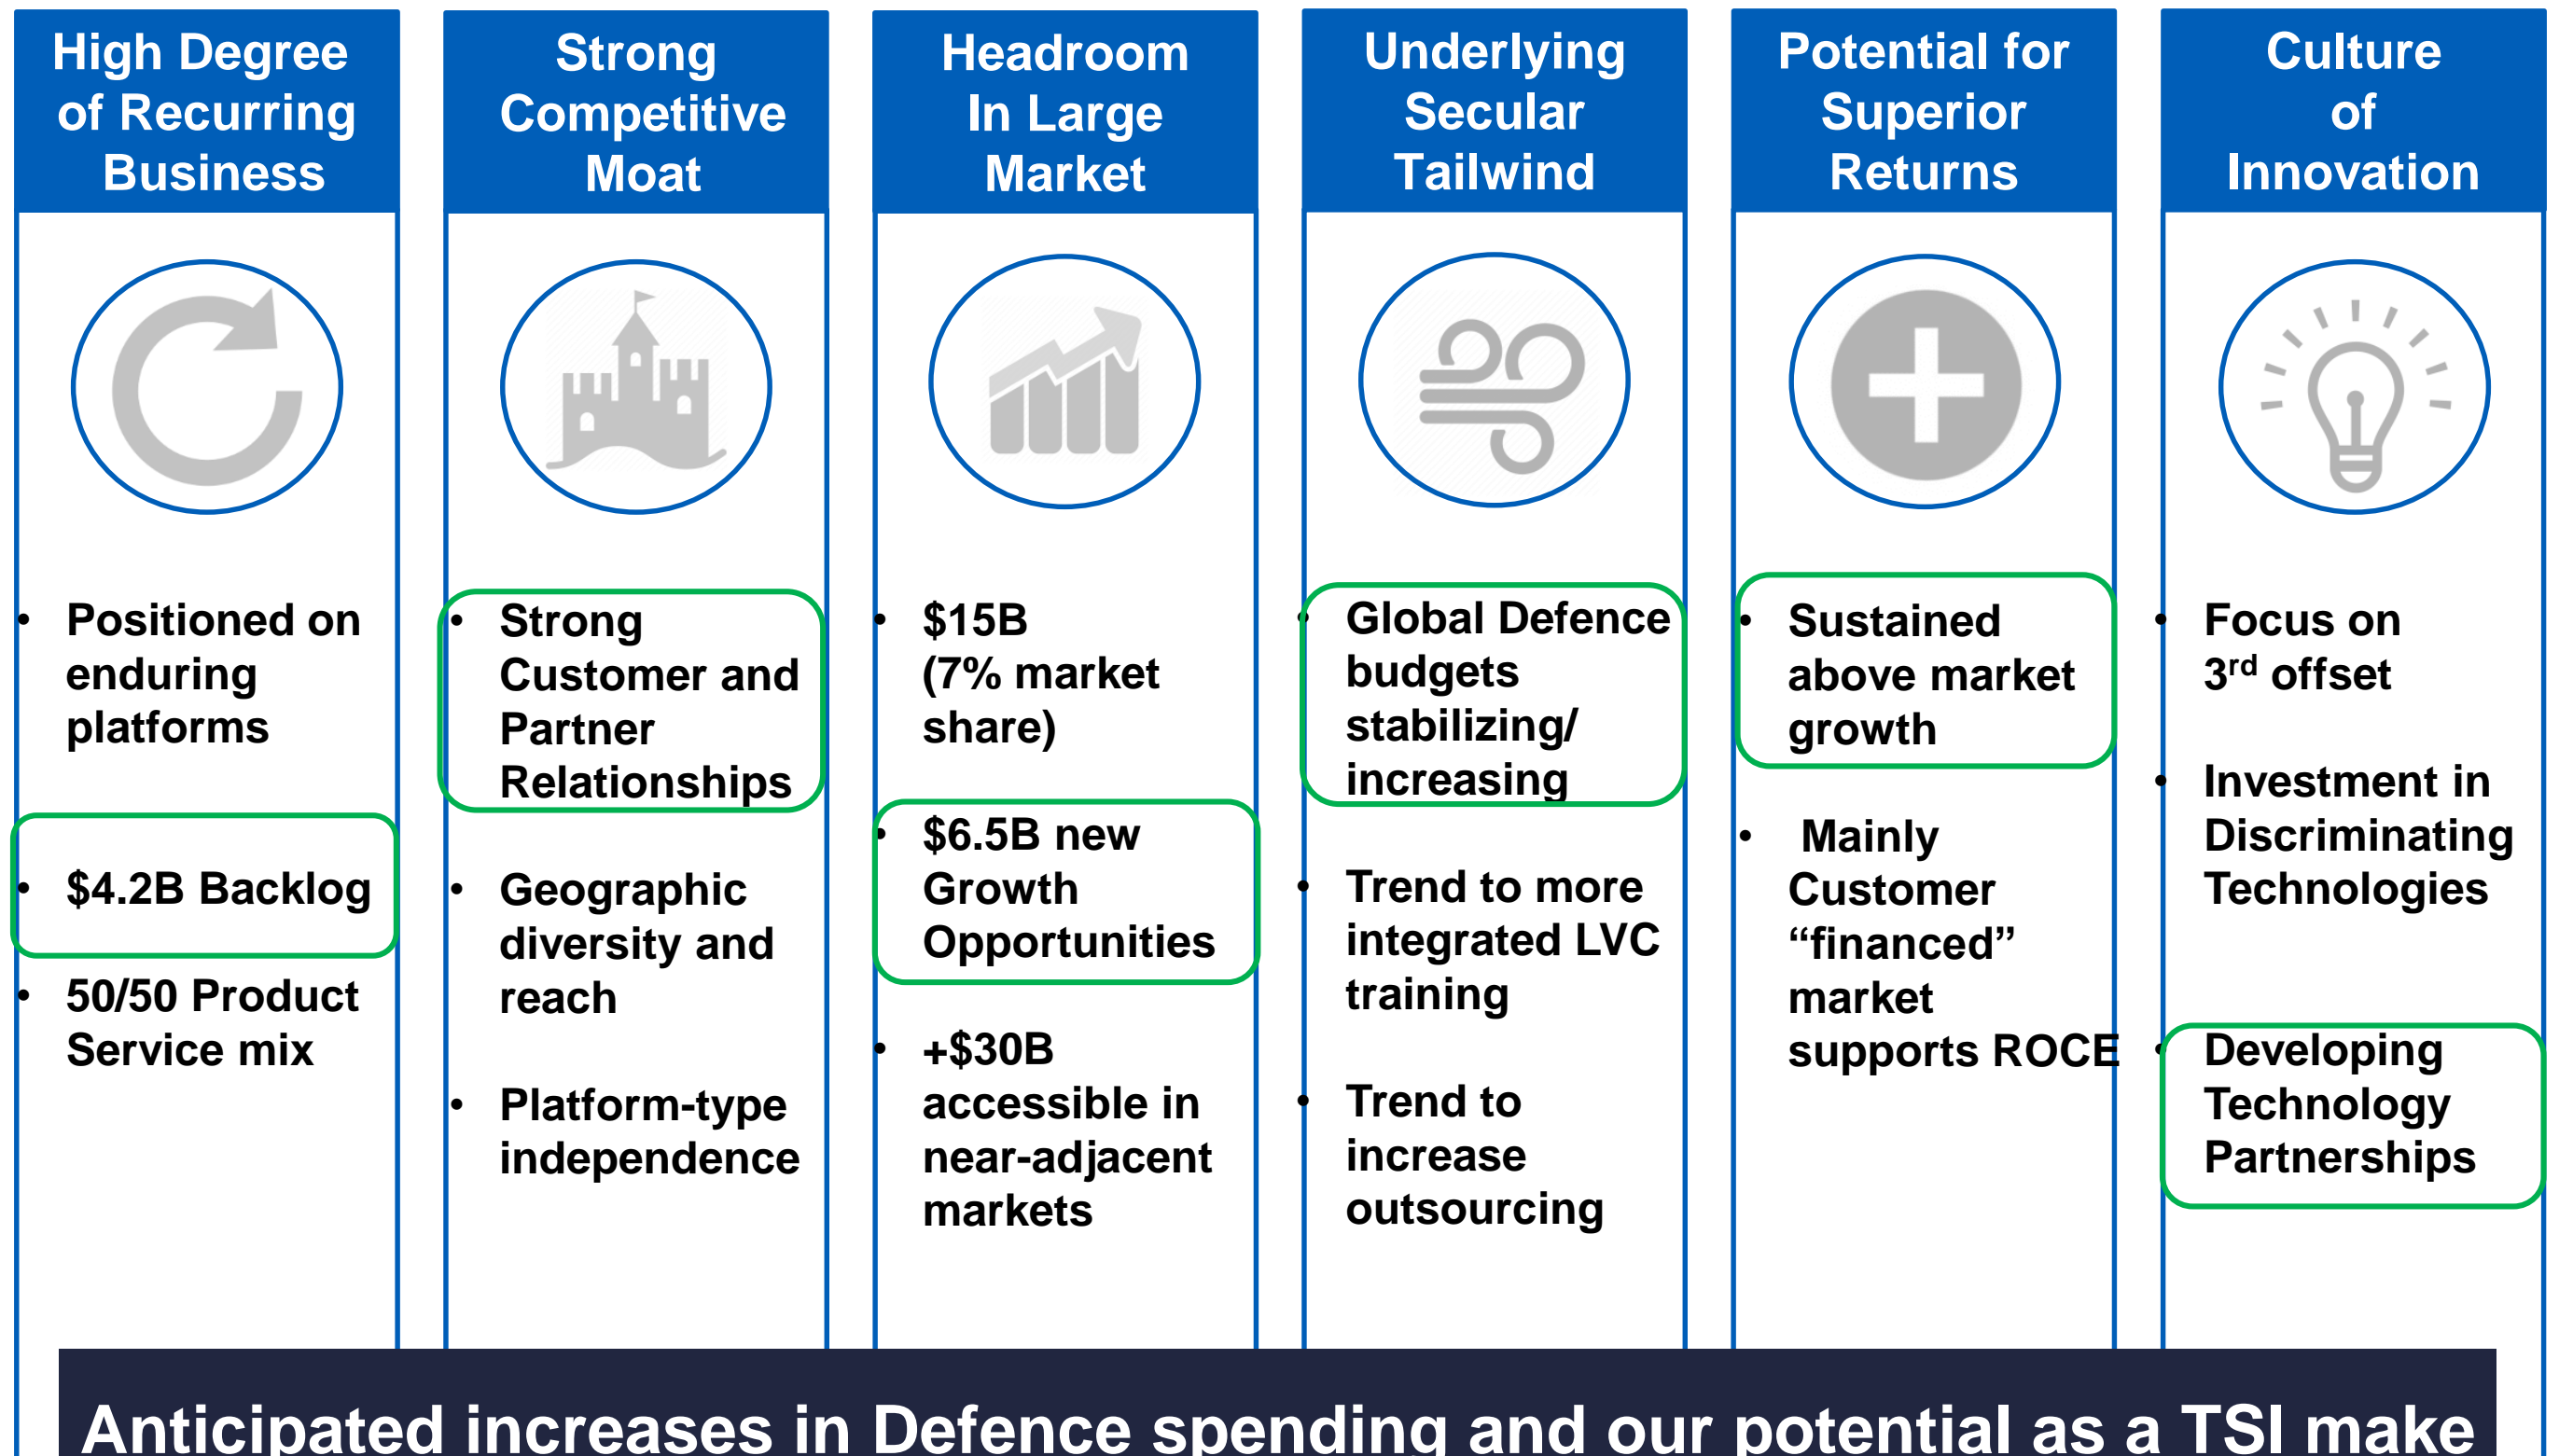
High Degree of Recurring Business

• Positioned on enduring platforms
• $4.2B Backlog
• 50/50 Product Service mix

Strong Competitive Moat

• Strong Customer and Partner Relationships
• Geographic diversity and reach
• Platform-type independence

Headroom In Large Market

• $15B (7% market share)
• $6.5B new Growth Opportunities
• +$30B accessible in near-adjacent markets

Underlying Secular Tailwind

• Global Defence budgets stabilizing/ increasing
• Trend to more integrated LVC training
• Trend to increase outsourcing

Potential for Superior Returns

• Sustained above market growth
• Mainly Customer "financed" market supports ROCE

Culture of Innovation

• Focus on 3$^{rd}$ offset
• Investment in Discriminating Technologies
• Developing Technology Partnerships

Anticipated increases in Defence spending and our potential as a TSI make